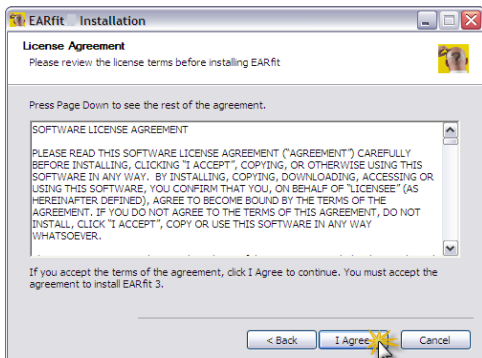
EARfit Installation

License Agreement

Please review the license terms before installing EARfit

Press Page Down to see the rest of the agreement.

SOFTWARE LICENSE AGREEMENT

PLEASE READ THIS SOFTWARE LICENSE AGREEMENT ("AGREEMENT") CAREFULLY BEFORE INSTALLING, CLICKING "I ACCEPT", COPYING, OR OTHERWISE USING THIS SOFTWARE IN ANY WAY. BY INSTALLING, COPYING, DOWNLOADING, ACCESSING OR USING THIS SOFTWARE, YOU CONFIRM THAT YOU, ON BEHALF OF "LICENSEE" (AS HEREINAFTER DEFINED), AGREE TO BECOME BOUND BY THE TERMS OF THE AGREEMENT. IF YOU DO NOT AGREE TO THE TERMS OF THIS AGREEMENT, DO NOT INSTALL, CLICK "I ACCEPT", COPY OR USE THIS SOFTWARE IN ANY WAY WHATSOEVER.

If you accept the terms of the agreement, click I Agree to continue. You must accept the agreement to install EARfit 3.

< Back I Agree Cancel